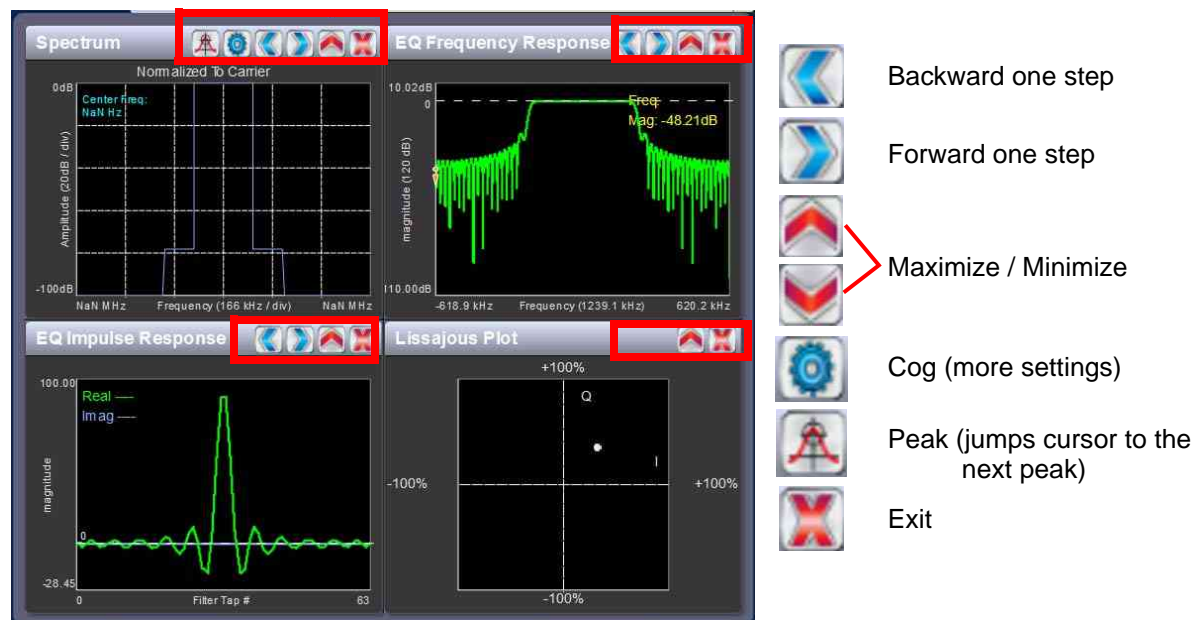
Spectrum

Normalized To Carrier

0dB

Center freq:
NaN Hz

Amplitude (20dB / div)

-100dB

NaN MHz

Frequency (166 kHz / div)

NaN MHz

EQ Frequency Response

10.02dB

0

Freq:
Mag: -48.21dB

magnitude (120 dB)

110.00dB

-618.9 kHz

Frequency (1239.1 kHz)

620.2 kHz

EQ Impulse Response

100.00

Real —
Imag —

magnitude

0

-28.45

0

Filter Tap #

63

Lissajous Plot

+100%

Q

-100%

I

+100%

-100%

Backward one step

Forward one step

Maximize / Minimize

Cog (more settings)

Peak (jumps cursor to the next peak)

Exit